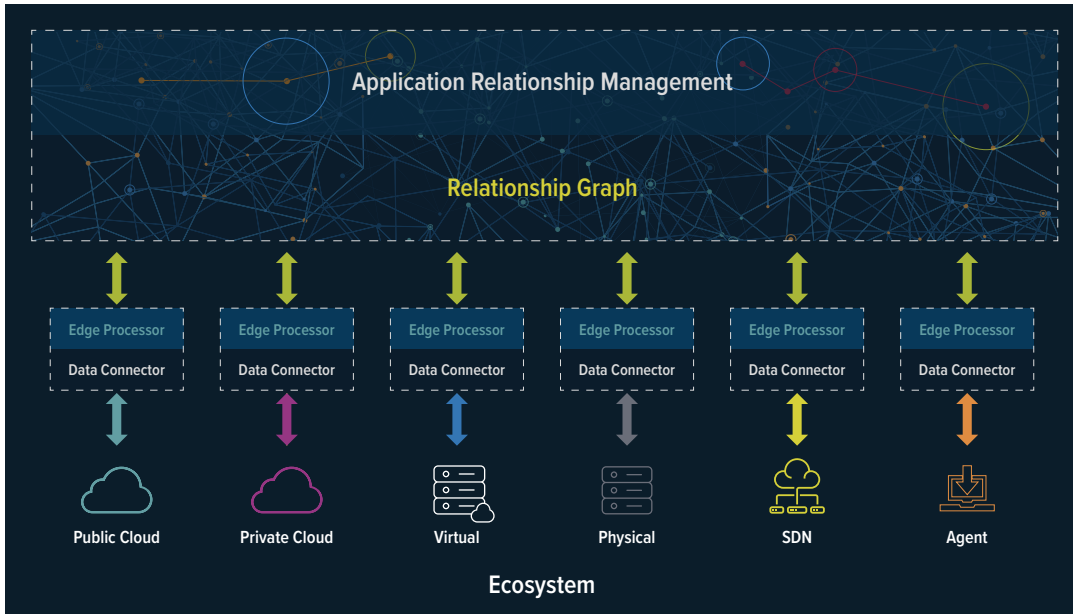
Application Relationship Management

Relationship Graph

Edge Processor
Data Connector

Edge Processor
Data Connector

Edge Processor
Data Connector

Edge Processor
Data Connector

Edge Processor
Data Connector

Edge Processor
Data Connector

Public Cloud

Private Cloud

Virtual

Physical

SDN

Agent

Ecosystem